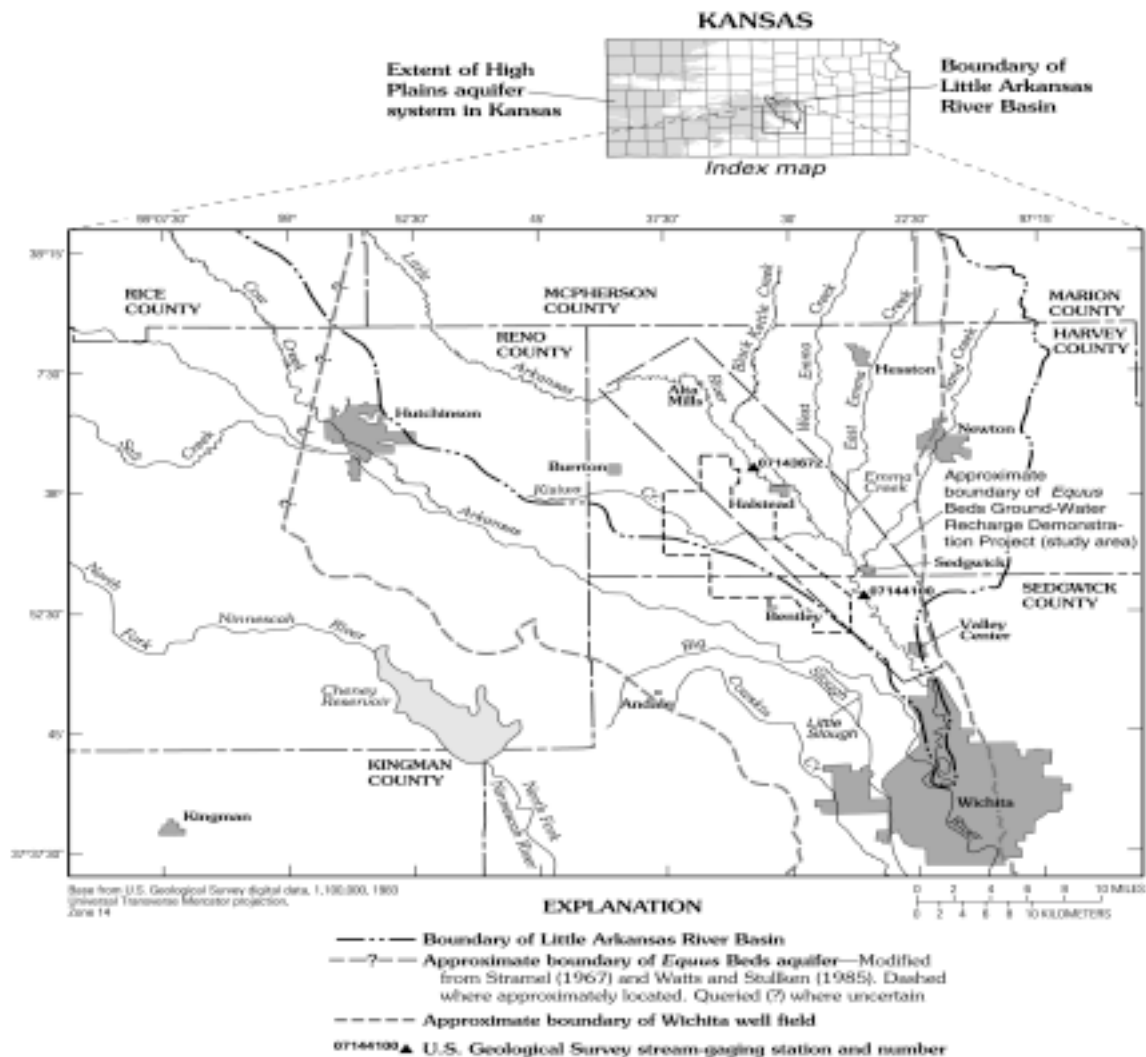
KANSAS

Extent of High Plains aquifer system in Kansas

Boundary of Little Arkansas River Basin

Index map

98°07'30"
98°
52'30"
45'
37'30"
30'
22'30"
97°15'

38°15'
7'30"
38°
52'30"
45'
37°37'30"

RICE COUNTY

MCPHERSON COUNTY

MARION COUNTY

HARVEY COUNTY

RENO COUNTY

SEDGWICK COUNTY

KINGMAN COUNTY

Cow Creek

Little Arkansas

Black Kettle Creek

West Emma Creek

East Emma Creek

Sand Creek

Emma Creek

Hesston

Alta Mills

Hutchinson

Newton

Burrton

07143672

Kisiwa Cr.

Halstead

Approximate boundary of Equus Beds Ground-Water Recharge Demonstration Project (study area)

Sedgwick

07144100

Bentley

Valley Center

Salt Creek

Arkansas

North Fork

Ninnescah River

Big Slough

Cheney Reservoir

Andale

Cowskin

Little Slough

Cr.

Wichita

River

North Fork Ninnescah River

Kingman

Base from U.S. Geological Survey digital data, 1:100,000, 1983
Universal Transverse Mercator projection,
Zone 14

0 2 4 6 8 10 MILES
0 2 4 6 8 10 KILOMETERS

EXPLANATION

Boundary of Little Arkansas River Basin

? Approximate boundary of Equus Beds aquifer—Modified from Stramel (1967) and Watts and Stullken (1985). Dashed where approximately located. Queried (?) where uncertain

Approximate boundary of Wichita well field

07144100 ▲ U.S. Geological Survey stream-gaging station and number